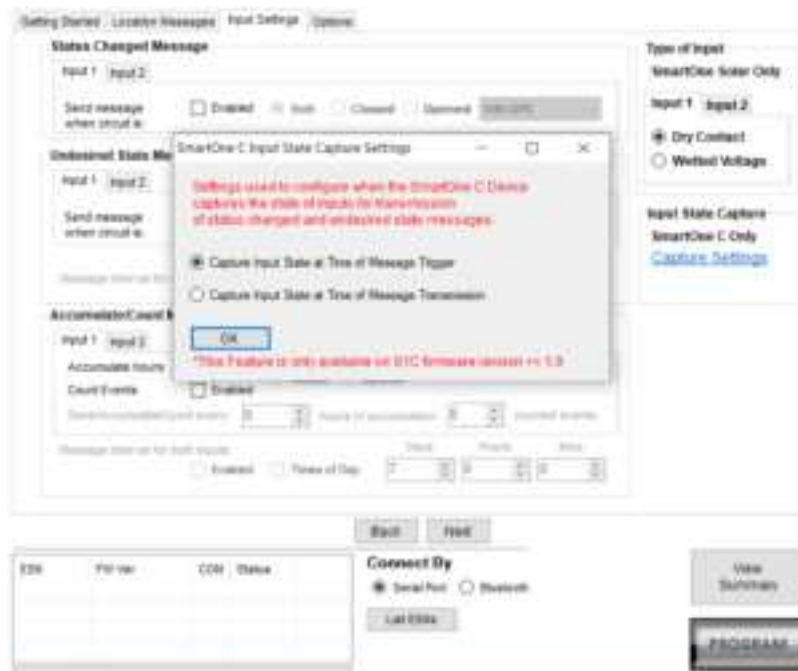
Getting Started | Location Messages | Input Settings | Options

States Changed Message

Input 1 | Input 2

Send message when circuit is: Enabled Both Closed Opened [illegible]

Undesired State Me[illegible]

Input 1 | Input 2

Send message when circuit is:

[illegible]

Accumulate/Count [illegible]

Input 1 | Input 2

Accumulate hours

Count Events Enabled

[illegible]

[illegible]

SmartOne C Input State Capture Settings

Settings used to configure when the SmartOne C Device captures the state of inputs for transmission of status changed and undesired state messages.

Capture Input State at Time of Message Trigger

Capture Input State at Time of Message Transmission

OK

*This Feature is only available on S1C firmware version >= 5.9

Type of Input

SmartOne Solar Only

Input 1 | Input 2

Dry Contact

Wetted Voltage

Input State Capture

SmartOne C Only

Capture Settings

Back | Next

ESN | FW Ver | COM | Status

Connect By

Serial Port Bluetooth

List ESNs

View Summary

PROGRAM